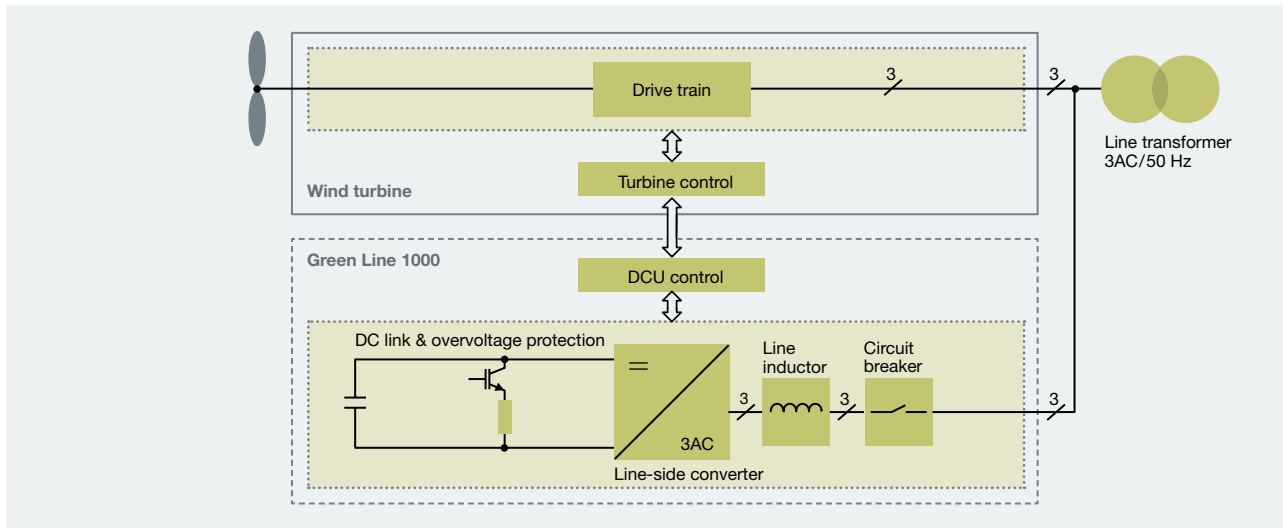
Drive train

3

3

Line transformer
3AC/50 Hz

Turbine control

Wind turbine

Green Line 1000

DCU control

DC link & overvoltage protection

=

3AC

Line-side converter

Line inductor

Circuit breaker

3

3

3